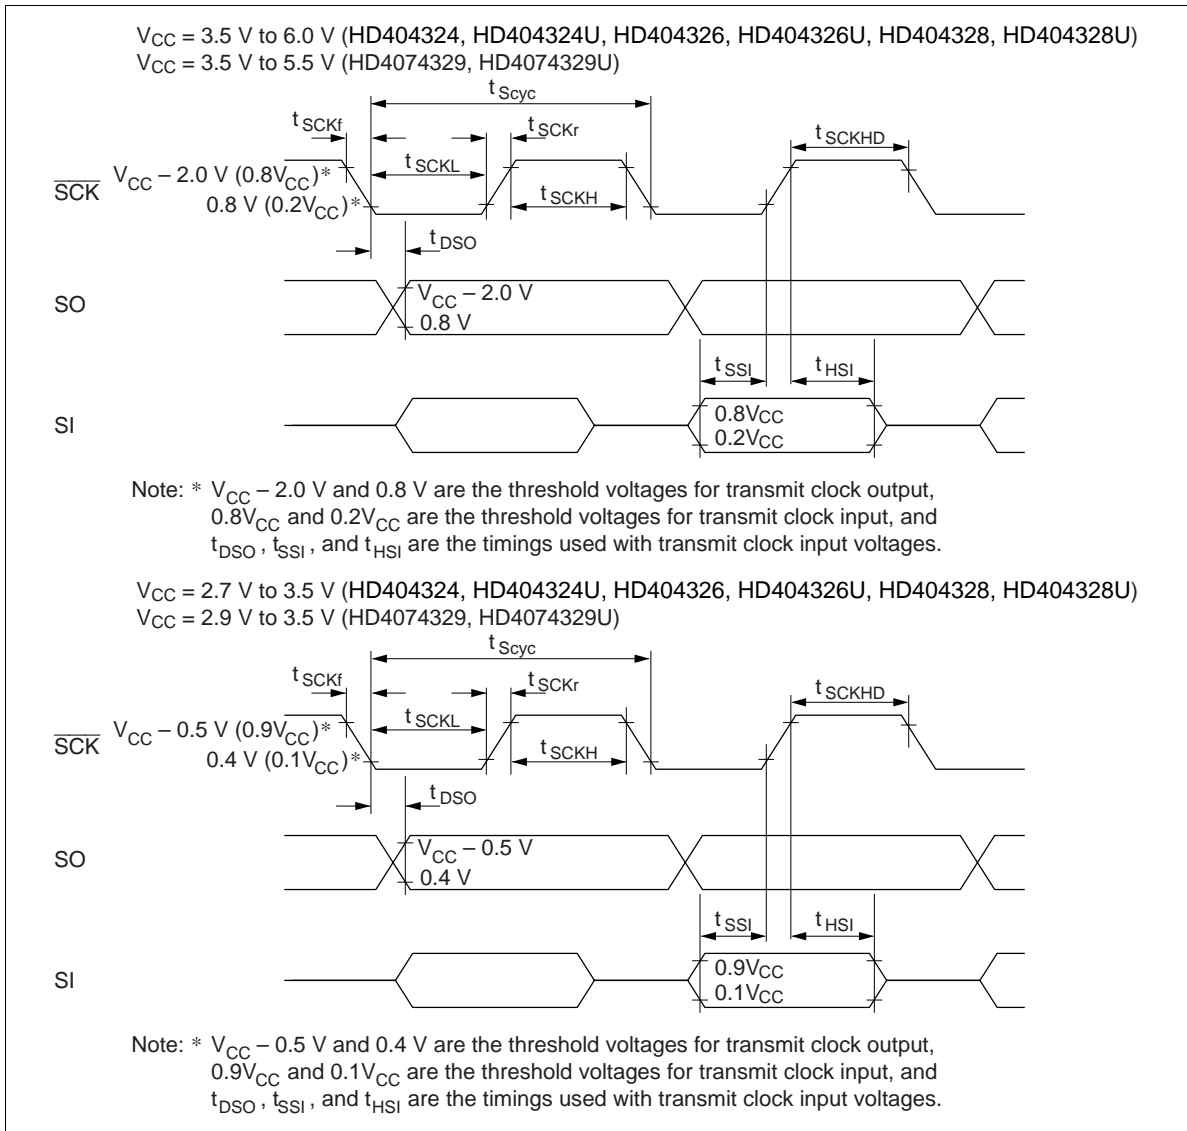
$V_{CC}$ = 3.5 V to 6.0 V (HD404324, HD404324U, HD404326, HD404326U, HD404328, HD404328U)
$V_{CC}$ = 3.5 V to 5.5 V (HD4074329, HD4074329U)

$t_{Scyc}$

$t_{SCKf}$

$t_{SCKr}$

$t_{SCKHD}$

$t_{SCKL}$

$\overline{SCK}$ $V_{CC}$ – 2.0 V (0.8$V_{CC}$)*
0.8 V (0.2$V_{CC}$)*

$t_{SCKH}$

$t_{DSO}$

SO

$V_{CC}$ – 2.0 V
0.8 V

$t_{SSI}$

$t_{HSI}$

SI

0.8$V_{CC}$
0.2$V_{CC}$

Note: * $V_{CC}$ – 2.0 V and 0.8 V are the threshold voltages for transmit clock output, 0.8$V_{CC}$ and 0.2$V_{CC}$ are the threshold voltages for transmit clock input, and $t_{DSO}$, $t_{SSI}$, and $t_{HSI}$ are the timings used with transmit clock input voltages.

$V_{CC}$ = 2.7 V to 3.5 V (HD404324, HD404324U, HD404326, HD404326U, HD404328, HD404328U)
$V_{CC}$ = 2.9 V to 3.5 V (HD4074329, HD4074329U)

$t_{Scyc}$

$t_{SCKf}$

$t_{SCKr}$

$t_{SCKHD}$

$t_{SCKL}$

$\overline{SCK}$ $V_{CC}$ – 0.5 V (0.9$V_{CC}$)*
0.4 V (0.1$V_{CC}$)*

$t_{SCKH}$

$t_{DSO}$

SO

$V_{CC}$ – 0.5 V
0.4 V

$t_{SSI}$

$t_{HSI}$

SI

0.9$V_{CC}$
0.1$V_{CC}$

Note: * $V_{CC}$ – 0.5 V and 0.4 V are the threshold voltages for transmit clock output, 0.9$V_{CC}$ and 0.1$V_{CC}$ are the threshold voltages for transmit clock input, and $t_{DSO}$, $t_{SSI}$, and $t_{HSI}$ are the timings used with transmit clock input voltages.